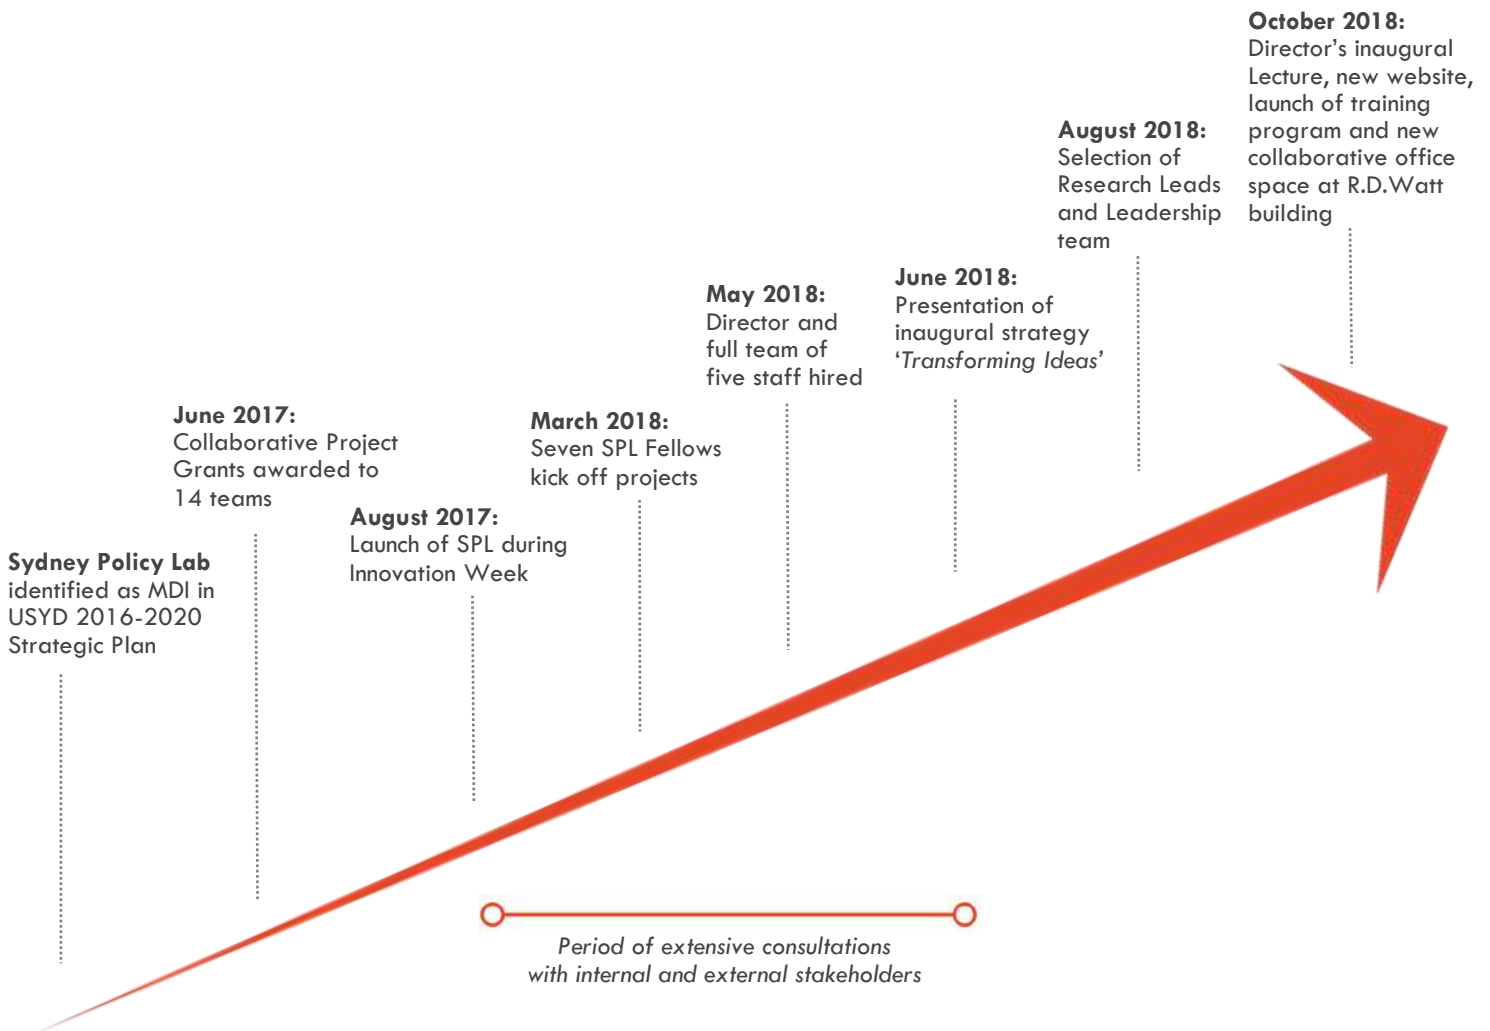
**Sydney Policy Lab** identified as MDI in USYD 2016-2020 Strategic Plan

**June 2017:** Collaborative Project Grants awarded to 14 teams

**August 2017:** Launch of SPL during Innovation Week

**March 2018:** Seven SPL Fellows kick off projects

**May 2018:** Director and full team of five staff hired

**June 2018:** Presentation of inaugural strategy '*Transforming Ideas*'

**August 2018:** Selection of Research Leads and Leadership team

**October 2018:** Director's inaugural Lecture, new website, launch of training program and new collaborative office space at R.D.Watt building

*Period of extensive consultations with internal and external stakeholders*